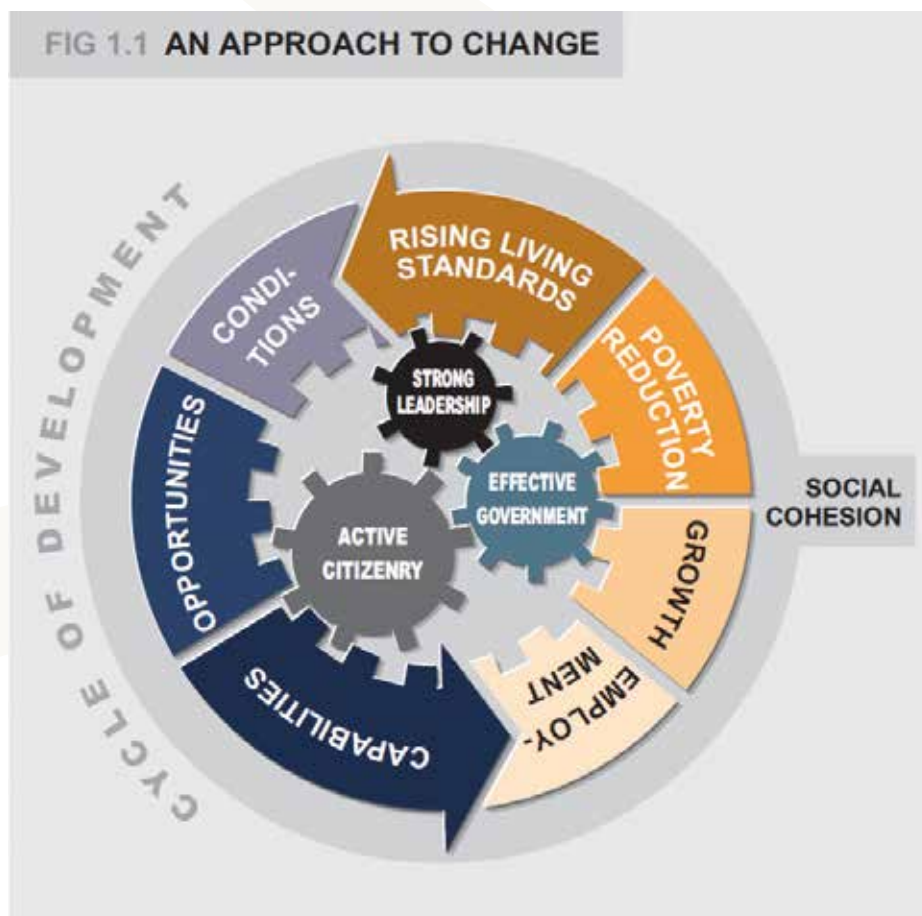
FIG 1.1 AN APPROACH TO CHANGE

CYCLE OF DEVELOPMENT

RISING LIVING STANDARDS

POVERTY REDUCTION

GROWTH

EMPLOY-MENT

CAPABILITIES

OPPORTUNITIES

CONDI-TIONS

STRONG LEADERSHIP

EFFECTIVE GOVERNMENT

ACTIVE CITIZENRY

SOCIAL COHESION